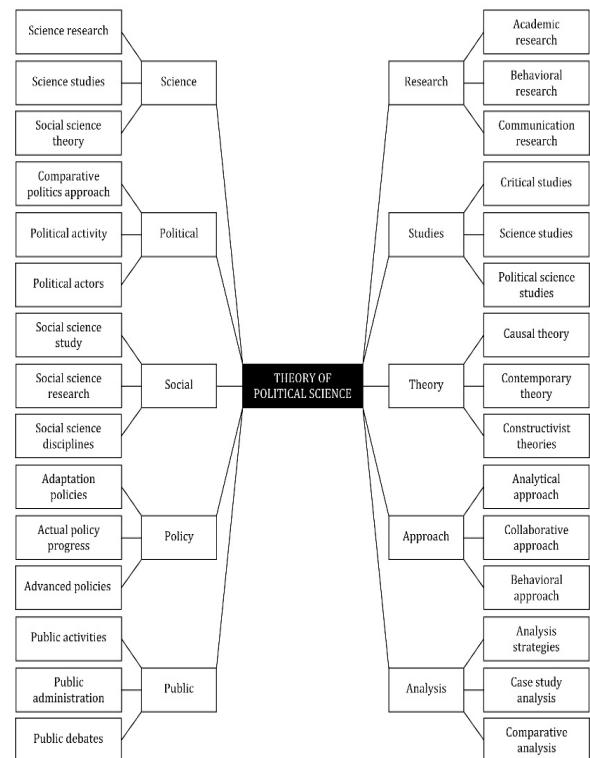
THEORY OF POLITICAL SCIENCE

Science
Science research
Science studies
Social science theory

Political
Comparative politics approach
Political activity
Political actors

Social
Social science study
Social science research
Social science disciplines

Policy
Adaptation policies
Actual policy progress
Advanced policies

Public
Public activities
Public administration
Public debates

Research
Academic research
Behavioral research
Communication research

Studies
Critical studies
Science studies
Political science studies

Theory
Causal theory
Contemporary theory
Constructivist theories

Approach
Analytical approach
Collaborative approach
Behavioral approach

Analysis
Analysis strategies
Case study analysis
Comparative analysis